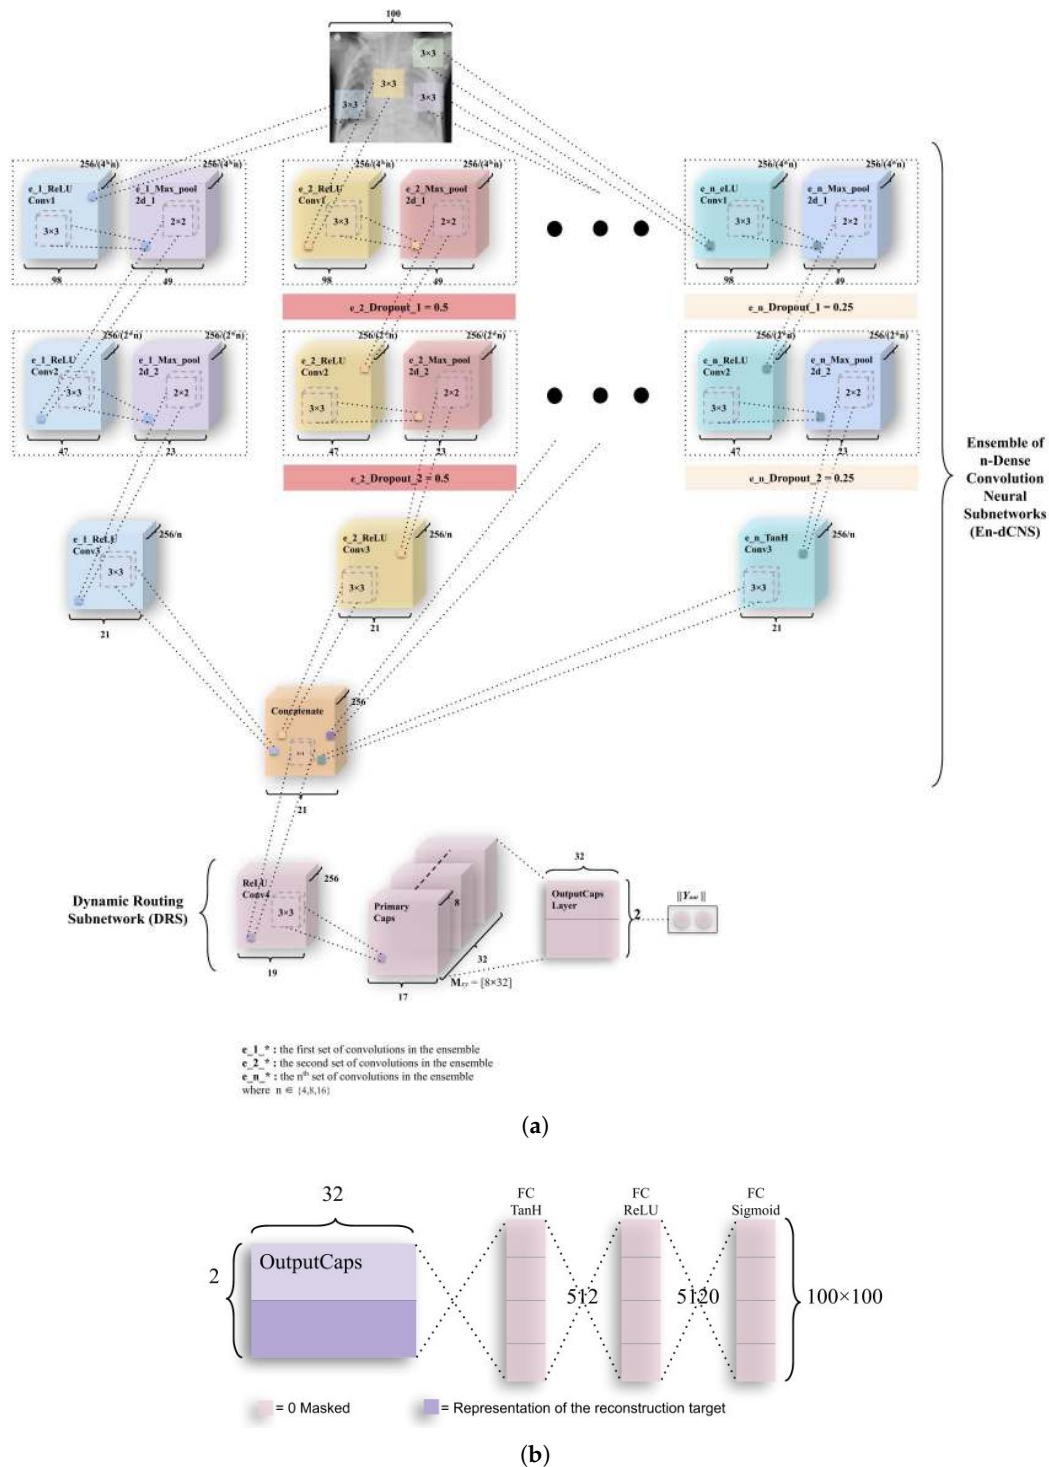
100

3×3
3×3
3×3
3×3

256/(4*n)
256/(4*n)
e_1_ReLU Conv1
e_1_Max_pool 2d_1
3×3
2×2
98
49

256/(4*n)
256/(4*n)
e_2_ReLU Conv1
e_2_Max_pool 2d_1
3×3
2×2
98
49

256/(4*n)
256/(4*n)
e_n_eLU Conv1
e_n_Max_pool 2d_1
3×3
2×2
98
49

e_2_Dropout_1 = 0.5
e_n_Dropout_1 = 0.25

256/(2*n)
256/(2*n)
e_1_ReLU Conv2
e_1_Max_pool 2d_2
3×3
2×2
47
23

256/(2*n)
256/(2*n)
e_2_ReLU Conv2
e_2_Max_pool 2d_2
3×3
2×2
47
23

256/(2*n)
256/(2*n)
e_n_ReLU Conv2
e_n_Max_pool 2d_2
3×3
2×2
47
23

e_2_Dropout_2 = 0.5
e_n_Dropout_2 = 0.25

Ensemble of n-Dense Convolution Neural Subnetworks (En-dCNS)

e_1_ReLU Conv3
256/n
3×3
21

e_2_ReLU Conv3
256/n
3×3
21

e_n_TanH Conv3
256/n
3×3
21

Concatenate
256
21

Dynamic Routing Subnetwork (DRS)

ReLU Conv4
256
3×3
19

Primary Caps
8
32
17
$M_{ex}$ = [8×32]

32
OutputCaps Layer
2
$||Y_{out}||$

e_1_* : the first set of convolutions in the ensemble
e_2_* : the second set of convolutions in the ensemble
e_n_* : the $n^{th}$ set of convolutions in the ensemble
where n ∈ {4,8,16}

(a)

32
2
OutputCaps
FC TanH
FC ReLU
FC Sigmoid
512
5120
100×100

= 0 Masked
= Representation of the reconstruction target

(b)